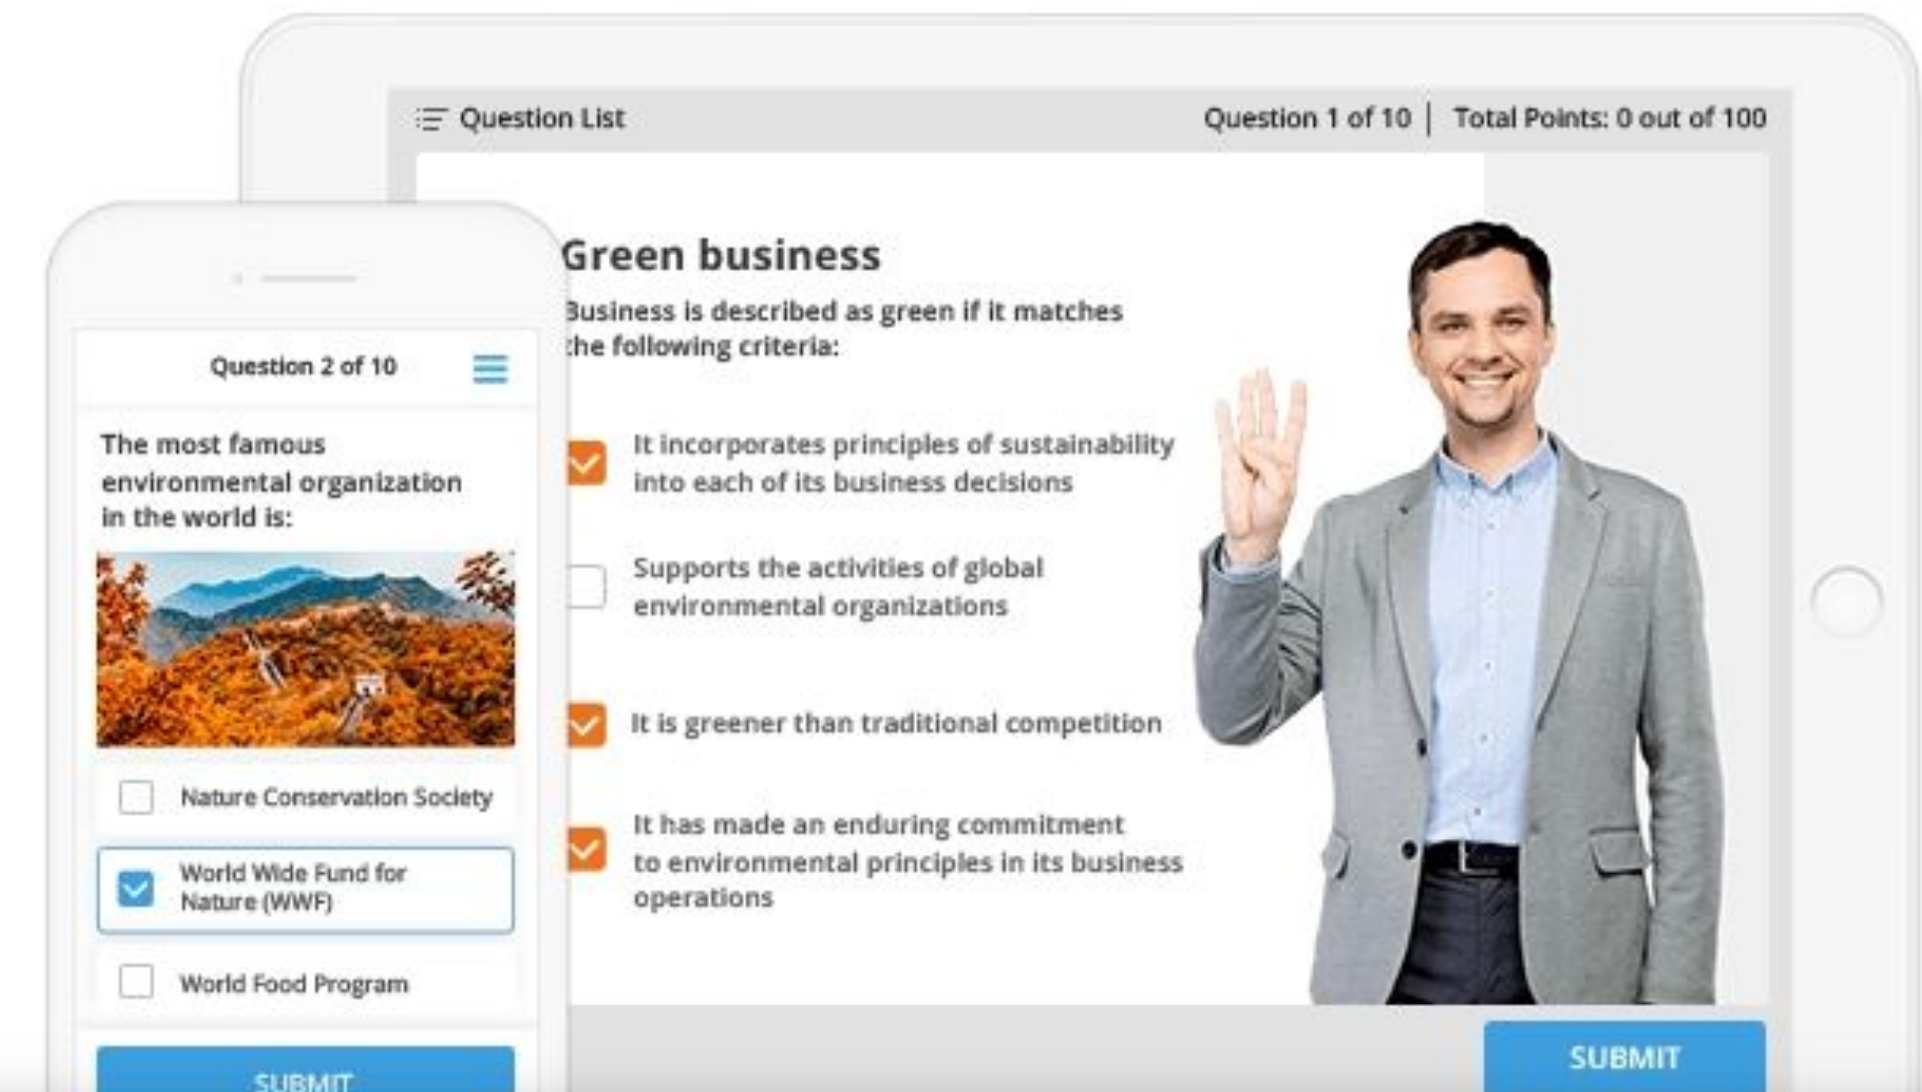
Question List

Question 1 of 10 | Total Points: 0 out of 100

Green business

Business is described as green if it matches the following criteria:

It incorporates principles of sustainability into each of its business decisions

Supports the activities of global environmental organizations

It is greener than traditional competition

It has made an enduring commitment to environmental principles in its business operations

SUBMIT

Question 2 of 10

The most famous environmental organization in the world is:

Nature Conservation Society

World Wide Fund for Nature (WWF)

World Food Program

SUBMIT